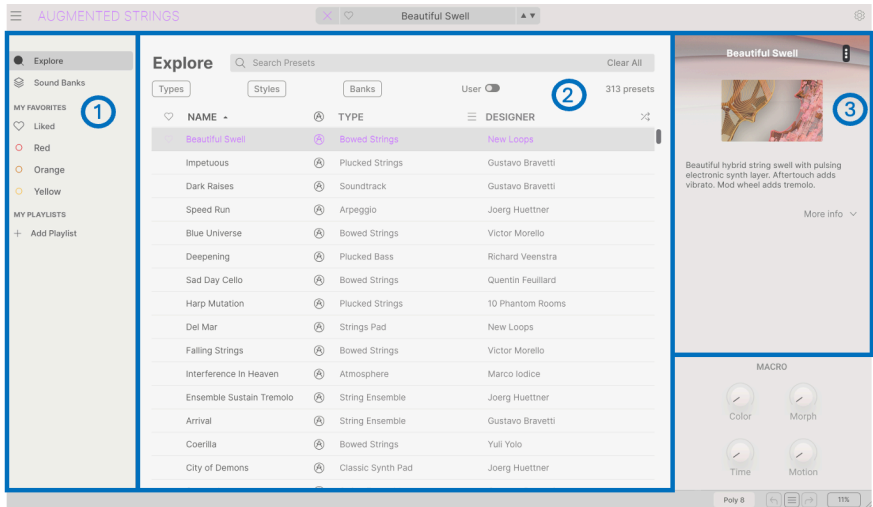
AUGMENTED STRINGS

Beautiful Swell

Explore
Sound Banks
MY FAVORITES
Liked
Red
Orange
Yellow
MY PLAYLISTS
+ Add Playlist

1

Explore
Search Presets
Clear All
Types
Styles
Banks
User
2
313 presets

| NAME | | TYPE | DESIGNER |
|---|---|---|---|
| Beautiful Swell | Ⓐ | Bowed Strings | New Loops |
| Impetuous | Ⓐ | Plucked Strings | Gustavo Bravetti |
| Dark Raises | Ⓐ | Soundtrack | Gustavo Bravetti |
| Speed Run | Ⓐ | Arpeggio | Joerg Huettner |
| Blue Universe | Ⓐ | Bowed Strings | Victor Morello |
| Deepening | Ⓐ | Plucked Bass | Richard Veenstra |
| Sad Day Cello | Ⓐ | Bowed Strings | Quentin Feuillard |
| Harp Mutation | Ⓐ | Plucked Strings | 10 Phantom Rooms |
| Del Mar | Ⓐ | Strings Pad | New Loops |
| Falling Strings | Ⓐ | Bowed Strings | Victor Morello |
| Interference In Heaven | Ⓐ | Atmosphere | Marco Iodice |
| Ensemble Sustain Tremolo | Ⓐ | String Ensemble | Joerg Huettner |
| Arrival | Ⓐ | String Ensemble | Gustavo Bravetti |
| Coerilla | Ⓐ | Bowed Strings | Yuli Yolo |
| City of Demons | Ⓐ | Classic Synth Pad | Joerg Huettner |

Beautiful Swell
3
Beautiful hybrid string swell with pulsing electronic synth layer. Aftertouch adds vibrato. Mod wheel adds tremolo.
More info

MACRO
Color
Morph
Time
Motion

Poly 8
11%